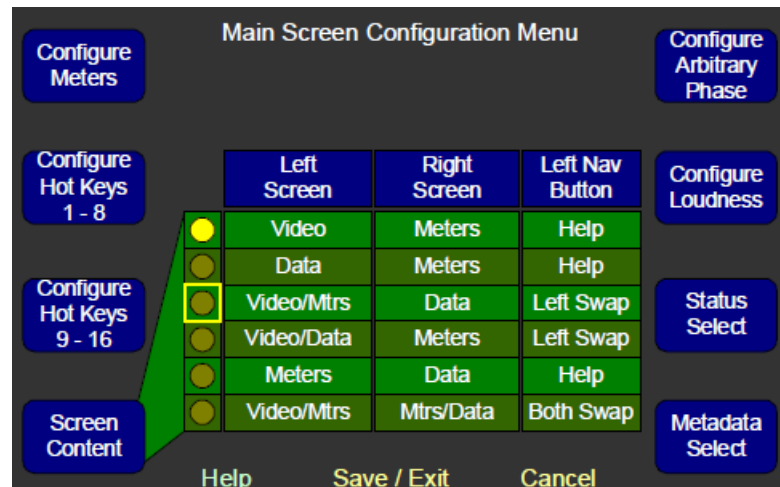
Main Screen Configuration Menu

Configure Meters

Configure Hot Keys 1 - 8

Configure Hot Keys 9 - 16

Screen Content

| Left Screen | Right Screen | Left Nav Button |
|---|---|---|
| Video | Meters | Help |
| Data | Meters | Help |
| Video/Mtrs | Data | Left Swap |
| Video/Data | Meters | Left Swap |
| Meters | Data | Help |
| Video/Mtrs | Mtrs/Data | Both Swap |

Configure Arbitrary Phase

Configure Loudness

Status Select

Metadata Select

Help Save / Exit Cancel